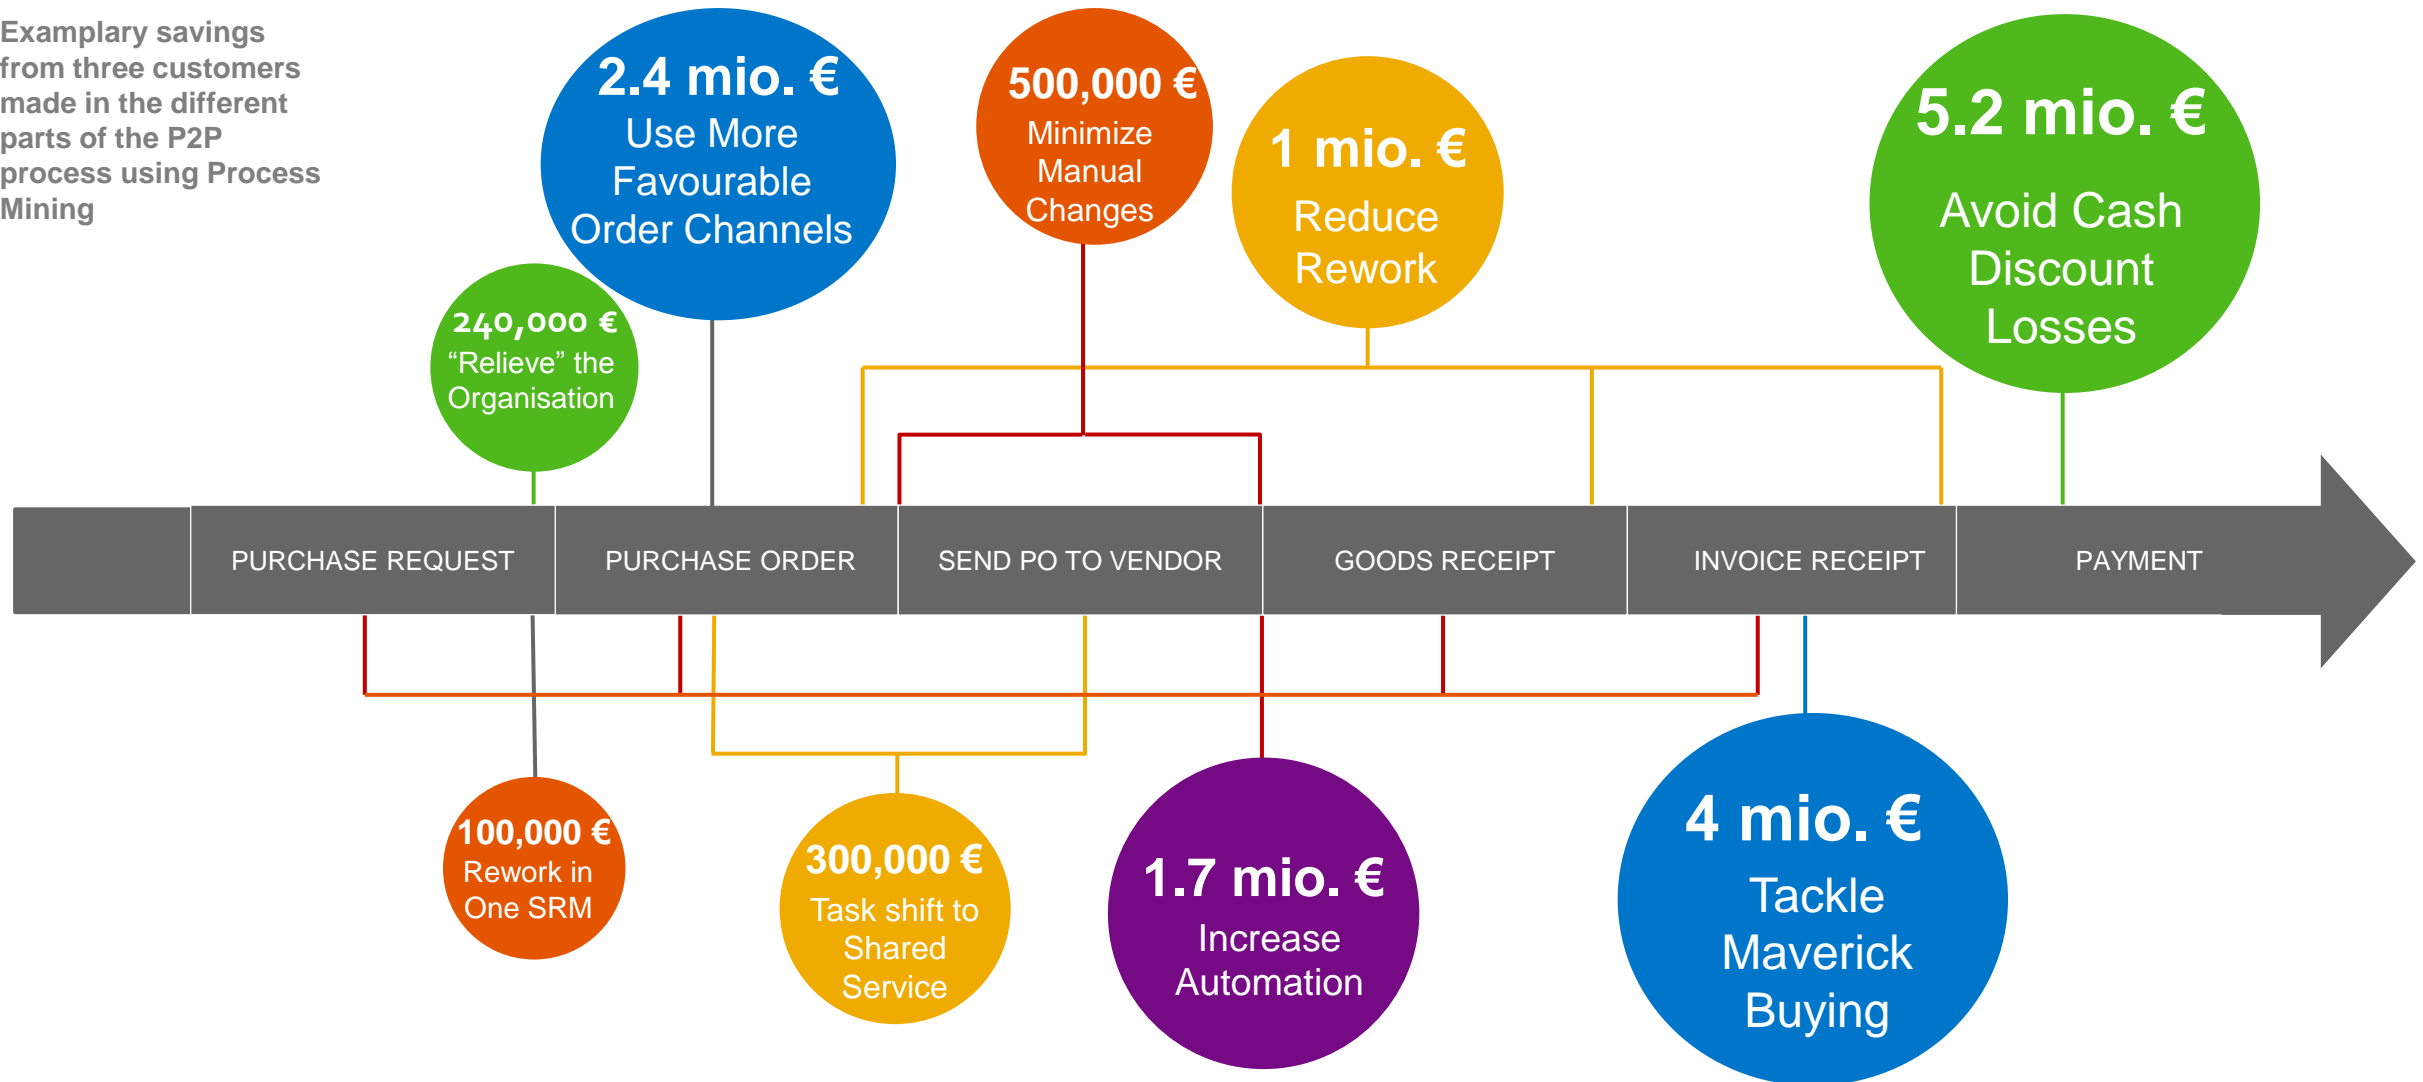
Examplary savings from three customers made in the different parts of the P2P process using Process Mining

2.4 mio. €
Use More Favourable Order Channels

500,000 €
Minimize Manual Changes

1 mio. €
Reduce Rework

5.2 mio. €
Avoid Cash Discount Losses

240,000 €
“Relieve” the Organisation

PURCHASE REQUEST

PURCHASE ORDER

SEND PO TO VENDOR

GOODS RECEIPT

INVOICE RECEIPT

PAYMENT

100,000 €
Rework in One SRM

300,000 €
Task shift to Shared Service

1.7 mio. €
Increase Automation

4 mio. €
Tackle Maverick Buying